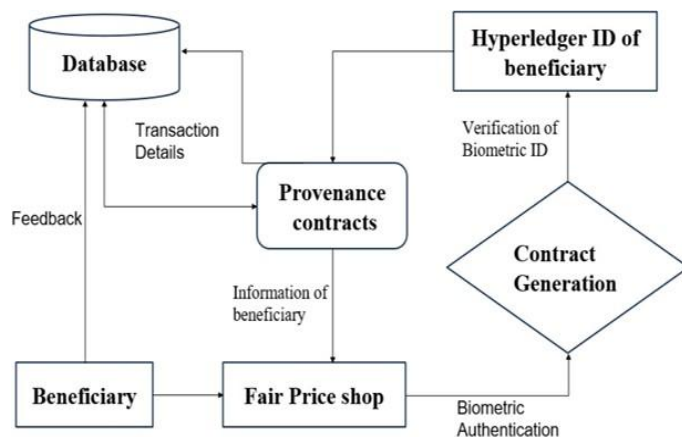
Database

Hyperledger ID of beneficiary

Transaction Details

Verification of Biometric ID

Feedback

Provenance contracts

Contract Generation

Information of beneficiary

Beneficiary

Fair Price shop

Biometric Authentication